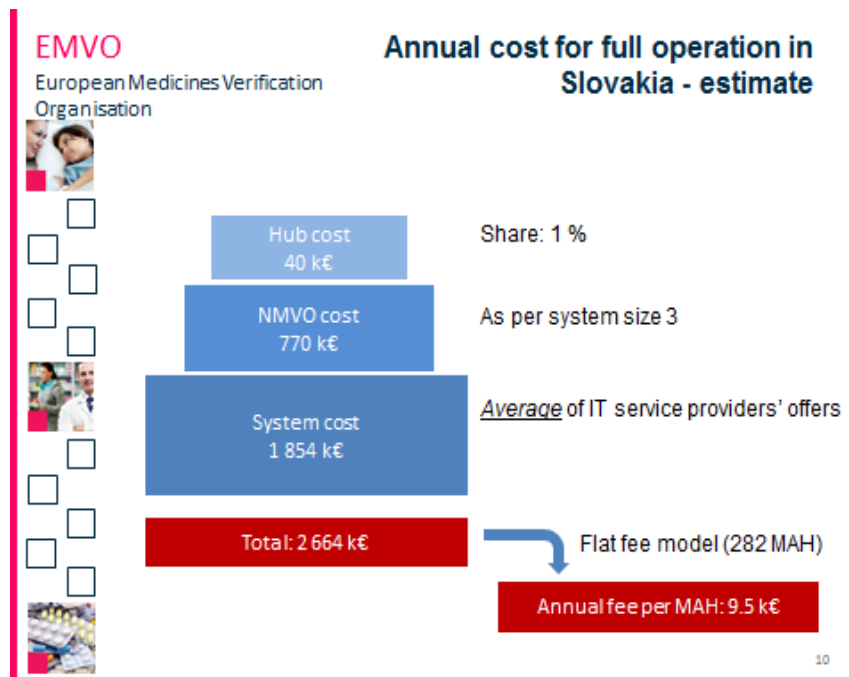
EMVO
European Medicines Verification Organisation

Annual cost for full operation in Slovakia - estimate

Hub cost
40 k€

Share: 1 %

NMVO cost
770 k€

As per system size 3

System cost
1 854 k€

Average of IT service providers' offers

Total: 2 664 k€

Flat fee model (282 MAH)

Annual fee per MAH: 9.5 k€

10